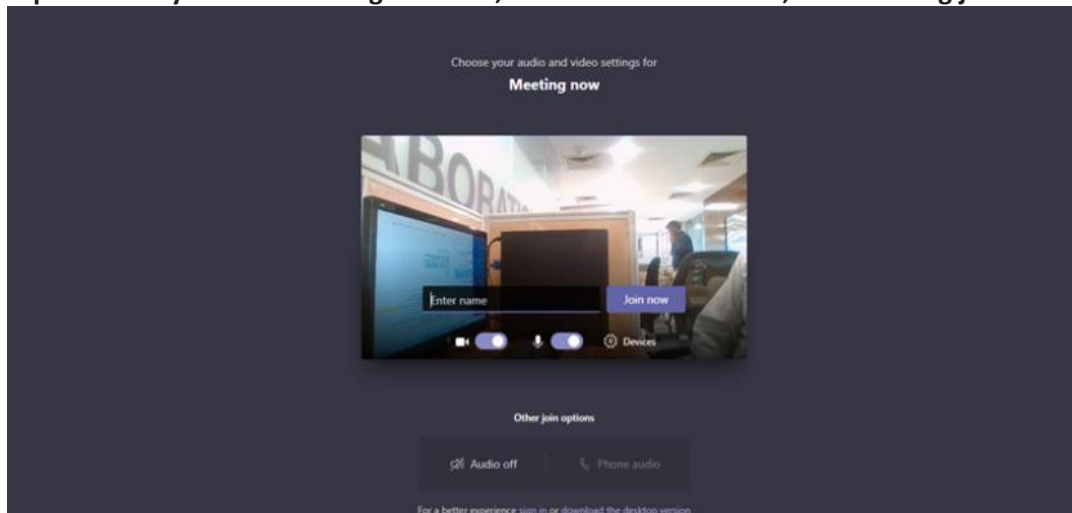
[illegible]

Choose your audio and video settings for

Meeting now

ABORAT

Enter name

Join now

Devices

Other join options

Audio off

Phone audio

For a better experience sign in or download the desktop version